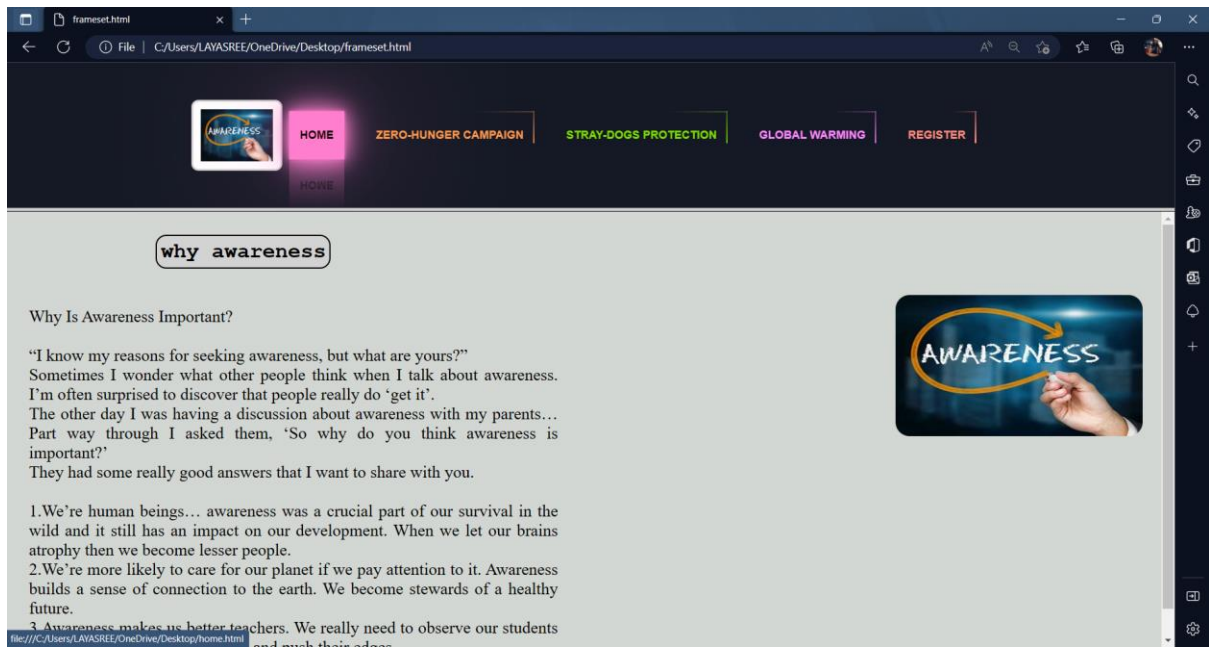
frameset.html

File | C:/Users/LAYASREE/OneDrive/Desktop/frameset.html

AWARENESS

HOME

ZERO-HUNGER CAMPAIGN

STRAY-DOGS PROTECTION

GLOBAL WARMING

REGISTER

why awareness

Why Is Awareness Important?

“I know my reasons for seeking awareness, but what are yours?”
Sometimes I wonder what other people think when I talk about awareness. I’m often surprised to discover that people really do ‘get it’.
The other day I was having a discussion about awareness with my parents… Part way through I asked them, ‘So why do you think awareness is important?’
They had some really good answers that I want to share with you.

1.We’re human beings… awareness was a crucial part of our survival in the wild and it still has an impact on our development. When we let our brains atrophy then we become lesser people.
2.We’re more likely to care for our planet if we pay attention to it. Awareness builds a sense of connection to the earth. We become stewards of a healthy future.
3.Awareness makes us better teachers. We really need to observe our students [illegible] and push their edges.

AWARENESS

file:///C:/Users/LAYASREE/OneDrive/Desktop/home.html